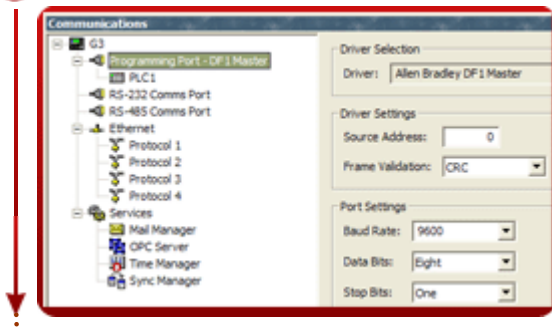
Communications

G3
Programming Port - DF1 Master
PLC1
RS-232 Comms Port
RS-485 Comms Port
Ethernet
Protocol 1
Protocol 2
Protocol 3
Protocol 4
Services
Mail Manager
OPC Server
Time Manager
Sync Manager

Driver Selection
Driver: Allen Bradley DF1 Master

Driver Settings
Source Address: 0
Frame Validation: CRC

Port Settings
Baud Rate: 9600
Data Bits: Eight
Stop Bits: One